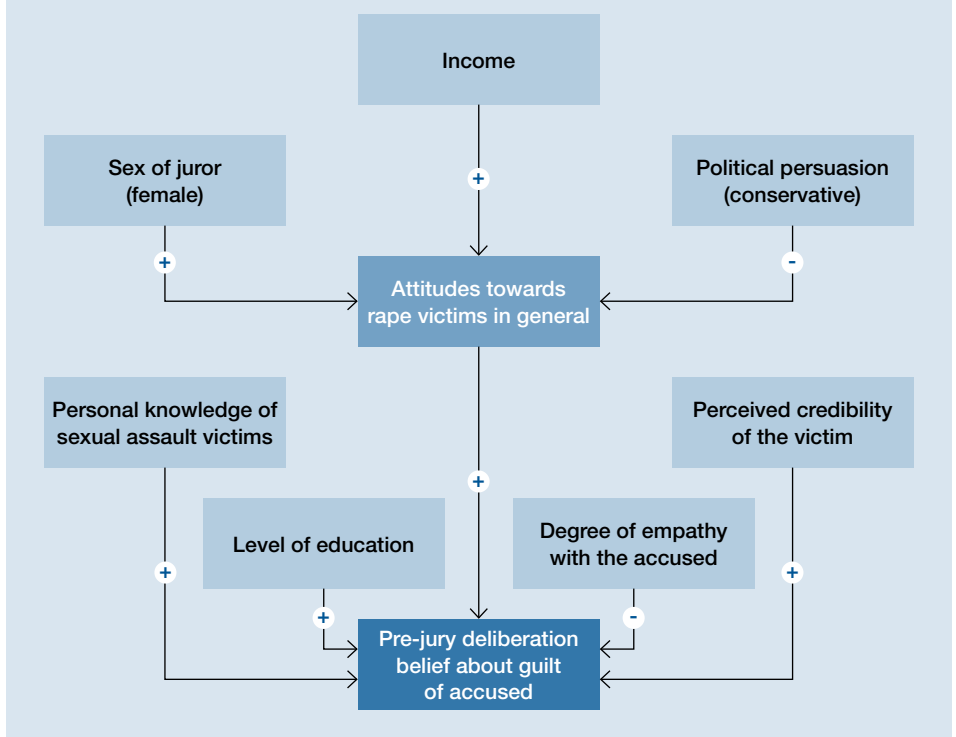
Income

Sex of juror (female)

Political persuasion (conservative)

+

+

-

Attitudes towards rape victims in general

Personal knowledge of sexual assault victims

Perceived credibility of the victim

+

Level of education

Degree of empathy with the accused

+

+

+

-

Pre-jury deliberation belief about guilt of accused